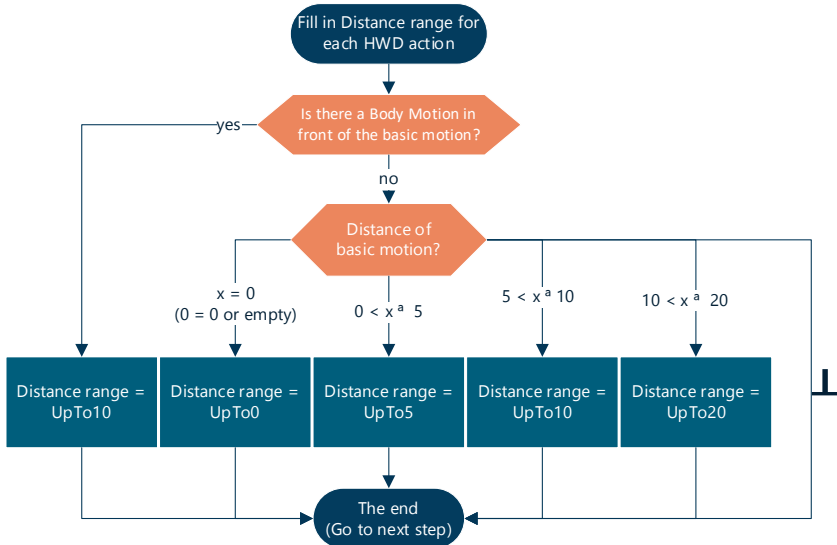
Fill in Distance range for each HWD action

Is there a Body Motion in front of the basic motion?

yes

no

Distance of basic motion?

x = 0
(0 = 0 or empty)

0 < xª 5

5 < xª 10

10 < xª 20

Distance range = UpTo10

Distance range = UpTo0

Distance range = UpTo5

Distance range = UpTo10

Distance range = UpTo20

⊥

The end
(Go to next step)